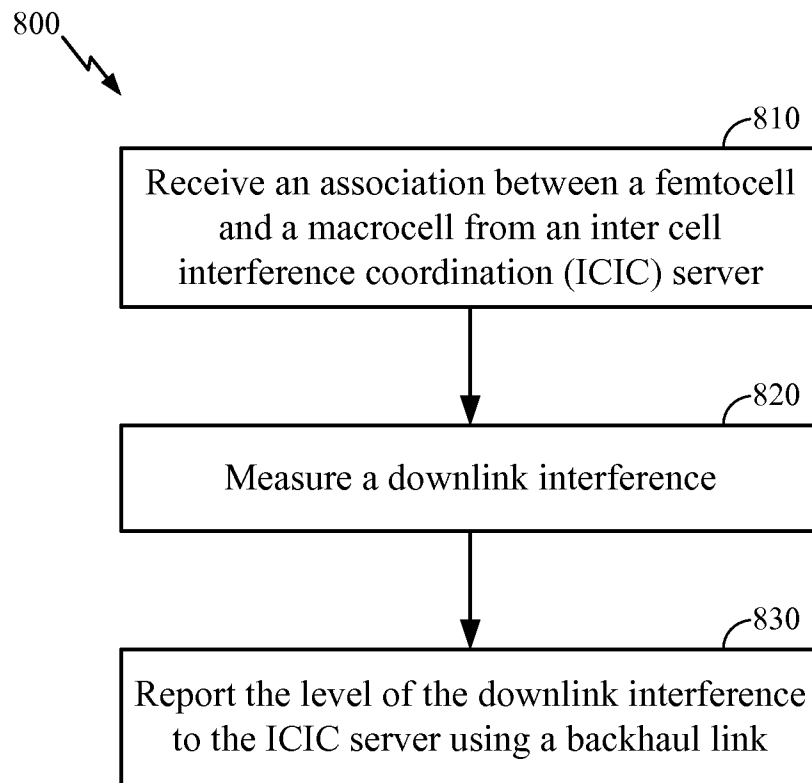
800

810

Receive an association between a femtocell and a macrocell from an inter cell interference coordination (ICIC) server

820

Measure a downlink interference

830

Report the level of the downlink interference to the ICIC server using a backhaul link